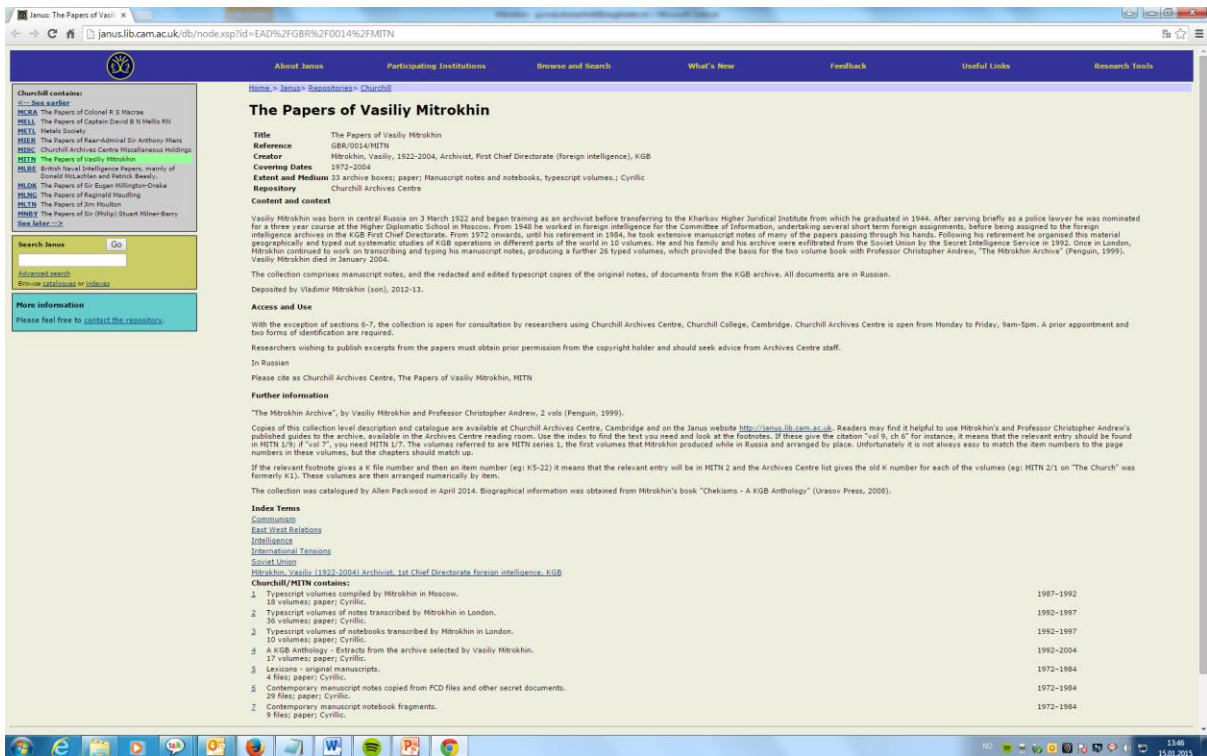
Janus: The Papers of Vasili ×

janus.lib.cam.ac.uk/db/node.xsp?id=EAD%2FGBR%2F0014%2FMITN

About Janus | Participating Institutions | Browse and Search | What's New | Feedback | Useful Links | Research Tools

Churchill contains:
<-- See earlier
MCRA The Papers of Colonel R S Macrae
MELL The Papers of Captain David B N Mellis RN
METL Metals Society
MIER The Papers of Rear-Admiral Sir Anthony Miers
MISC Churchill Archives Centre Miscellaneous Holdings
MITN The Papers of Vasiliy Mitrokhin
MLBE British Naval Intelligence Papers, mainly of Donald McLachlan and Patrick Beesly.
MLDK The Papers of Sir Eugen Millington-Drake
MLNG The Papers of Reginald Maudling
MLTN The Papers of Jim Moulton
MNBY The Papers of Sir (Philip) Stuart Milner-Barry
See later -->

Search Janus Go
Advanced search
Browse catalogues or indexes

More information
Please feel free to contact the repository.

Home > Janus > Repositories > Churchill

The Papers of Vasiliy Mitrokhin

Title The Papers of Vasiliy Mitrokhin
Reference GBR/0014/MITN
Creator Mitrokhin, Vasiliy, 1922-2004, Archivist, First Chief Directorate (foreign intelligence), KGB
Covering Dates 1972-2004
Extent and Medium 33 archive boxes; paper; Manuscript notes and notebooks, typescript volumes.; Cyrillic
Repository Churchill Archives Centre

Content and context

Vasiliy Mitrokhin was born in central Russia on 3 March 1922 and began training as an archivist before transferring to the Kharkov Higher Juridical Institute from which he graduated in 1944. After serving briefly as a police lawyer he was nominated for a three year course at the Higher Diplomatic School in Moscow. From 1948 he worked in foreign intelligence for the Committee of Information, undertaking several short term foreign assignments, before being assigned to the foreign intelligence archives in the KGB First Chief Directorate. From 1972 onwards, until his retirement in 1984, he took extensive manuscript notes of many of the papers passing through his hands. Following his retirement he organised this material geographically and typed out systematic studies of KGB operations in different parts of the world in 10 volumes. He and his family and his archive were exfiltrated from the Soviet Union by the Secret Intelligence Service in 1992. Once in London, Mitrokhin continued to work on transcribing and typing his manuscript notes, producing a further 26 typed volumes, which provided the basis for the two volume book with Professor Christopher Andrew, "The Mitrokhin Archive" (Penguin, 1999). Vasiliy Mitrokhin died in January 2004.

The collection comprises manuscript notes, and the redacted and edited typescript copies of the original notes, of documents from the KGB archive. All documents are in Russian.

Deposited by Vladimir Mitrokhin (son), 2012-13.

Access and Use

With the exception of sections 6-7, the collection is open for consultation by researchers using Churchill Archives Centre, Churchill College, Cambridge. Churchill Archives Centre is open from Monday to Friday, 9am-5pm. A prior appointment and two forms of identification are required.

Researchers wishing to publish excerpts from the papers must obtain prior permission from the copyright holder and should seek advice from Archives Centre staff.

In Russian

Please cite as Churchill Archives Centre, The Papers of Vasiliy Mitrokhin, MITN

Further information

"The Mitrokhin Archive", by Vasiliy Mitrokhin and Professor Christopher Andrew, 2 vols (Penguin, 1999).

Copies of this collection level description and catalogue are available at Churchill Archives Centre, Cambridge and on the Janus website http://janus.lib.cam.ac.uk. Readers may find it helpful to use Mitrokhin's and Professor Christopher Andrew's published guides to the archive, available in the Archives Centre reading room. Use the index to find the text you need and look at the footnotes. If these give the citation "vol 9, ch 6" for instance, it means that the relevant entry should be found in MITN 1/9; if "vol 7", you need MITN 1/7. The volumes referred to are MITN series 1, the first volumes that Mitrokhin produced while in Russia and arranged by place. Unfortunately it is not always easy to match the item numbers to the page numbers in these volumes, but the chapters should match up.

If the relevant footnote gives a K file number and then an item number (eg: K5-22) it means that the relevant entry will be in MITN 2 and the Archives Centre list gives the old K number for each of the volumes (eg: MITN 2/1 on "The Church" was formerly K1). These volumes are then arranged numerically by item.

The collection was catalogued by Allen Packwood in April 2014. Biographical information was obtained from Mitrokhin's book "Chekisms - A KGB Anthology" (Urasov Press, 2008).

Index Terms
Communism
East West Relations
Intelligence
International Tensions
Soviet Union
Mitrokhin, Vasiliy (1922-2004) Archivist, 1st Chief Directorate foreign intelligence, KGB

Churchill/MITN contains:
1 Typescript volumes compiled by Mitrokhin in Moscow. 18 volumes; paper; Cyrillic. 1987-1992
2 Typescript volumes of notes transcribed by Mitrokhin in London. 36 volumes; paper; Cyrillic. 1992-1997
3 Typescript volumes of notebooks transcribed by Mitrokhin in London. 10 volumes; paper; Cyrillic. 1992-1997
4 A KGB Anthology - Extracts from the archive selected by Vasiliy Mitrokhin. 17 volumes; paper; Cyrillic. 1992-2004
5 Lexicons - original manuscripts. 4 files; paper; Cyrillic. 1972-1984
6 Contemporary manuscript notes copied from FCD files and other secret documents. 29 files; paper; Cyrillic. 1972-1984
7 Contemporary manuscript notebook fragments. 9 files; paper; Cyrillic. 1972-1984

13:46
15.01.2015